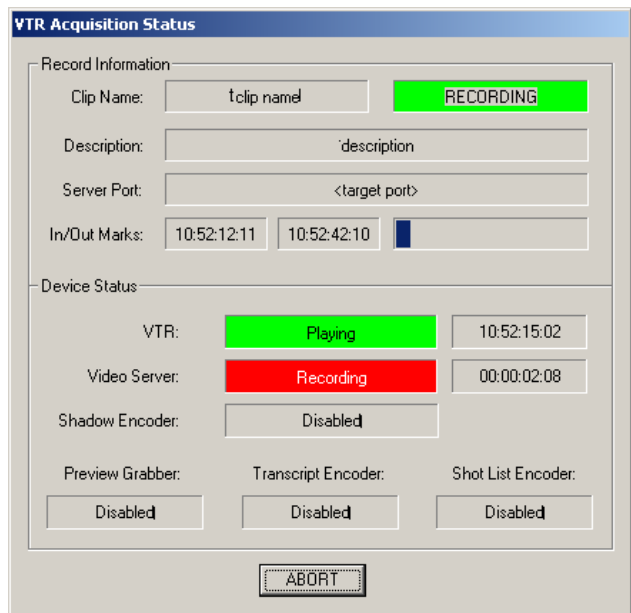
VTR Acquisition Status

Record Information

Clip Name: <clip name> RECORDING

Description: <description>

Server Port: <target port>

In/Out Marks: 10:52:12:11 10:52:42:10

Device Status

VTR: Playing 10:52:15:02

Video Server: Recording 00:00:02:08

Shadow Encoder: Disabled

Preview Grabber: Transcript Encoder: Shot List Encoder:

Disabled Disabled Disabled

ABORT